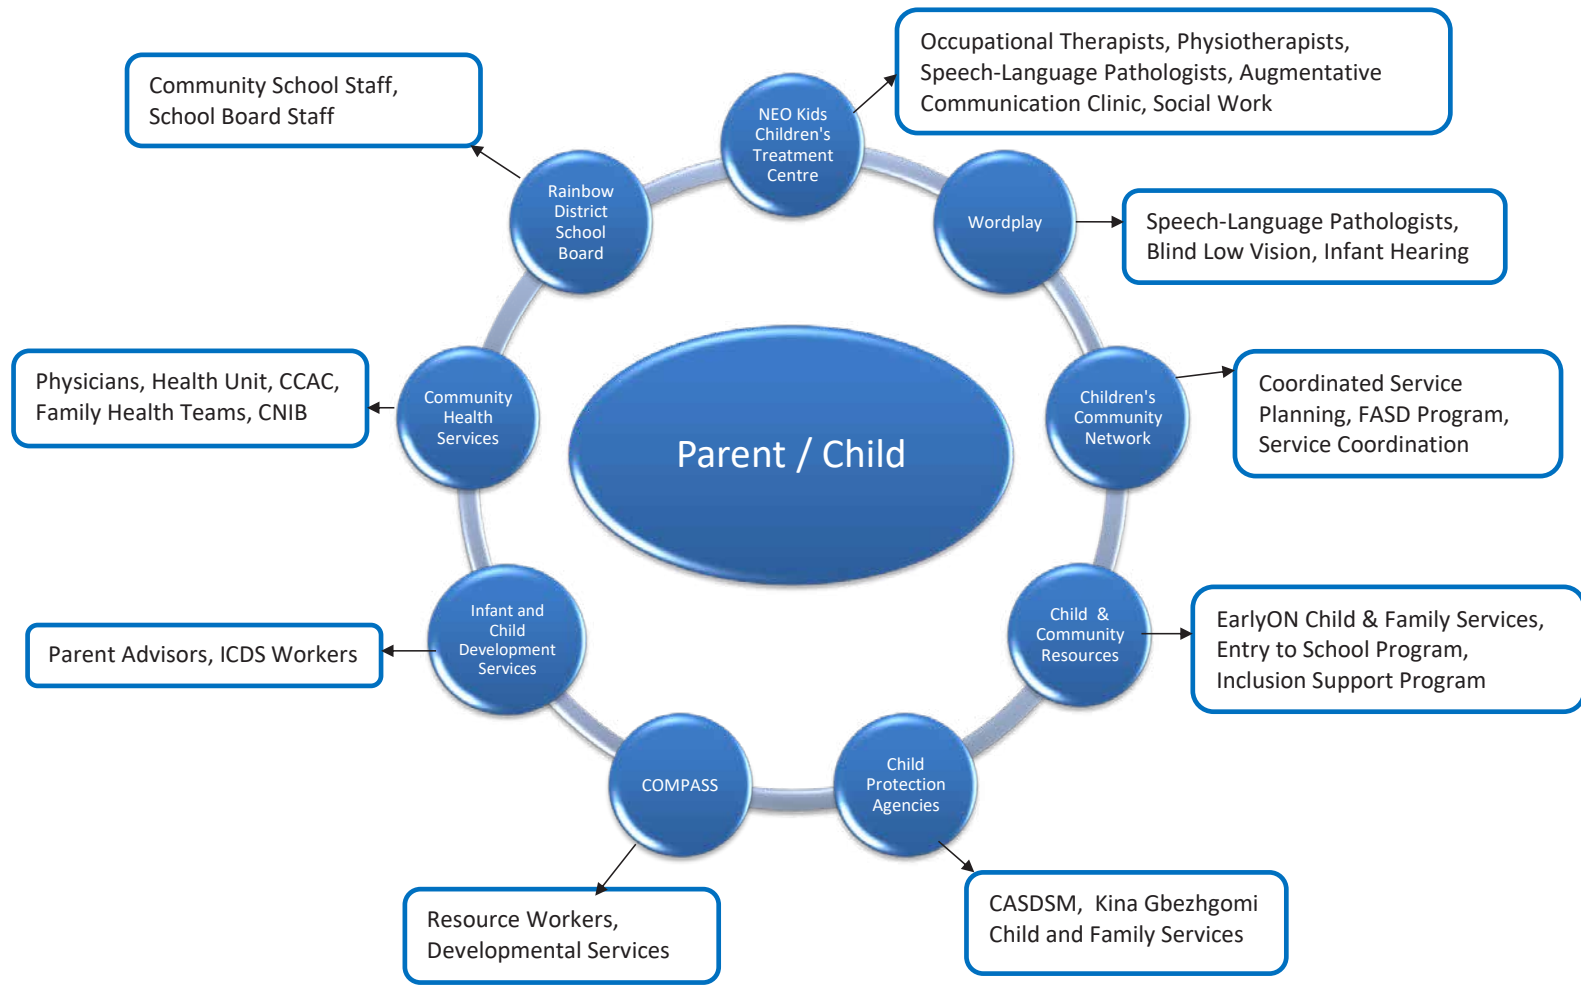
Community School Staff, School Board Staff

Occupational Therapists, Physiotherapists, Speech-Language Pathologists, Augmentative Communication Clinic, Social Work

NEO Kids Children's Treatment Centre

Rainbow District School Board

Wordplay

Speech-Language Pathologists, Blind Low Vision, Infant Hearing

Physicians, Health Unit, CCAC, Family Health Teams, CNIB

Community Health Services

Parent / Child

Children's Community Network

Coordinated Service Planning, FASD Program, Service Coordination

Infant and Child Development Services

Parent Advisors, ICDS Workers

Child & Community Resources

EarlyON Child & Family Services, Entry to School Program, Inclusion Support Program

COMPASS

Child Protection Agencies

Resource Workers, Developmental Services

CASDSM, Kina Gbezhgomi Child and Family Services